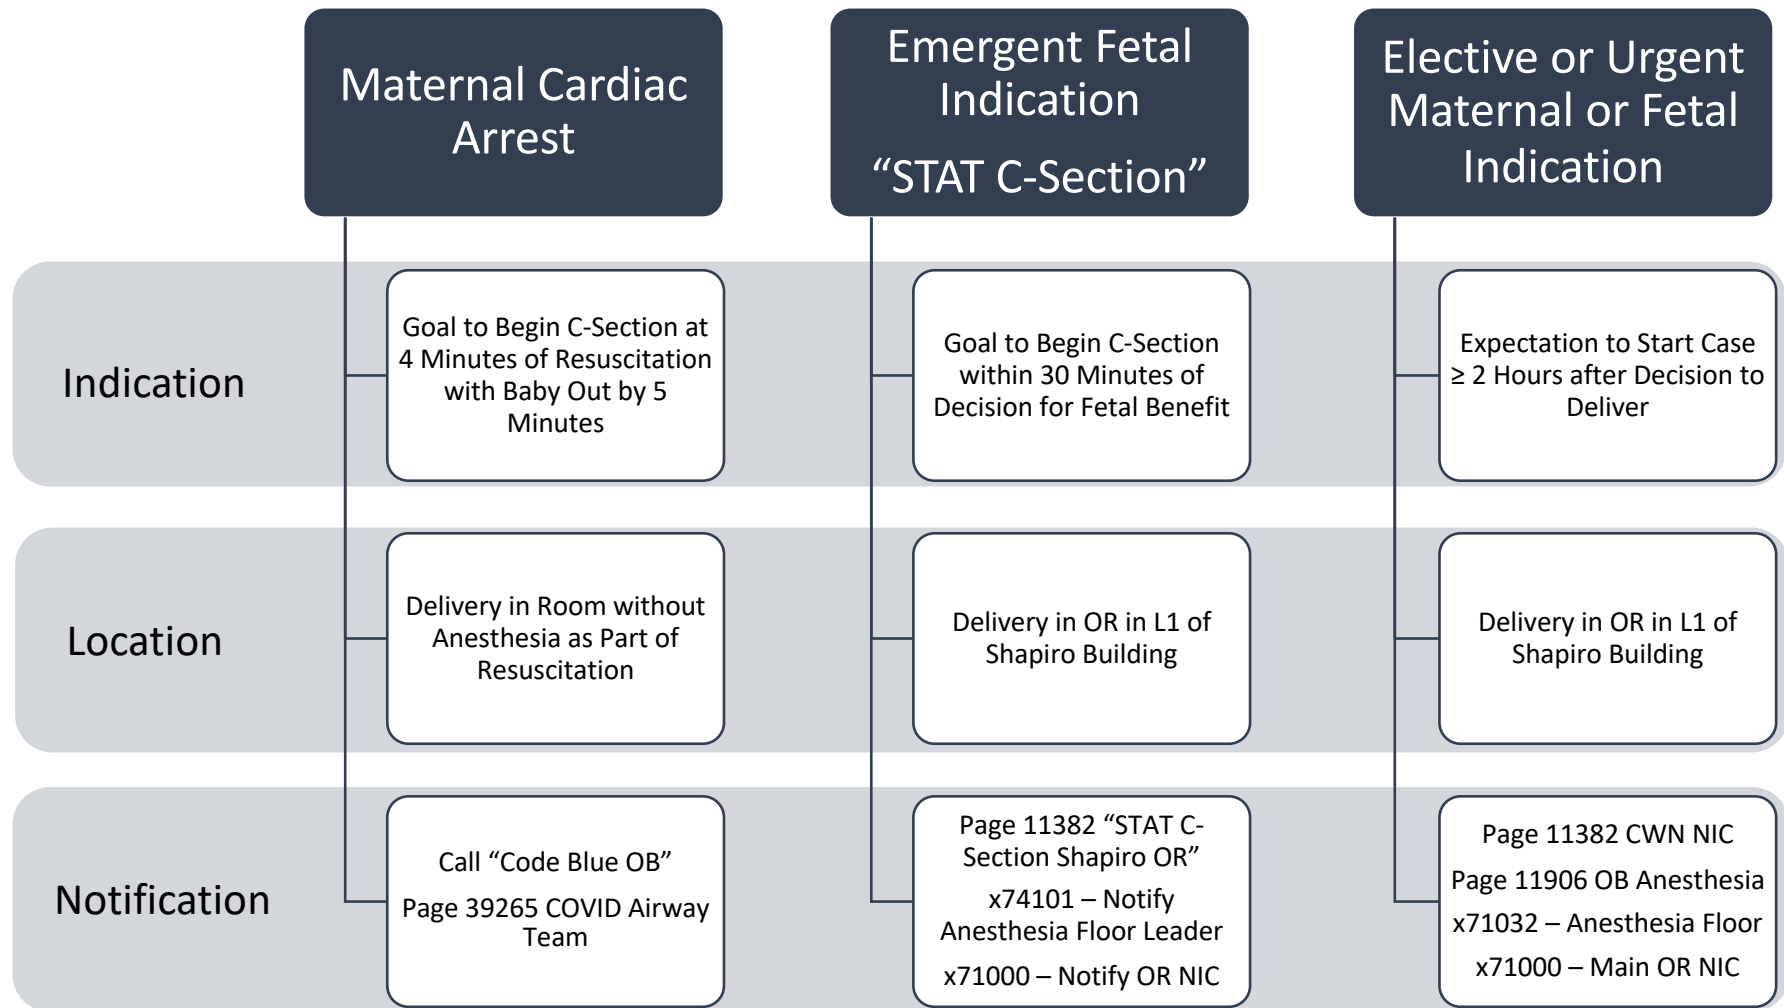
Maternal Cardiac Arrest

Emergent Fetal Indication

“STAT C-Section”

Elective or Urgent Maternal or Fetal Indication

Indication

Goal to Begin C-Section at 4 Minutes of Resuscitation with Baby Out by 5 Minutes

Goal to Begin C-Section within 30 Minutes of Decision for Fetal Benefit

Expectation to Start Case ≥ 2 Hours after Decision to Deliver

Location

Delivery in Room without Anesthesia as Part of Resuscitation

Delivery in OR in L1 of Shapiro Building

Delivery in OR in L1 of Shapiro Building

Notification

Call “Code Blue OB”

Page 39265 COVID Airway Team

Page 11382 “STAT C-Section Shapiro OR”

x74101 – Notify Anesthesia Floor Leader

x71000 – Notify OR NIC

Page 11382 CWN NIC

Page 11906 OB Anesthesia

x71032 – Anesthesia Floor

x71000 – Main OR NIC